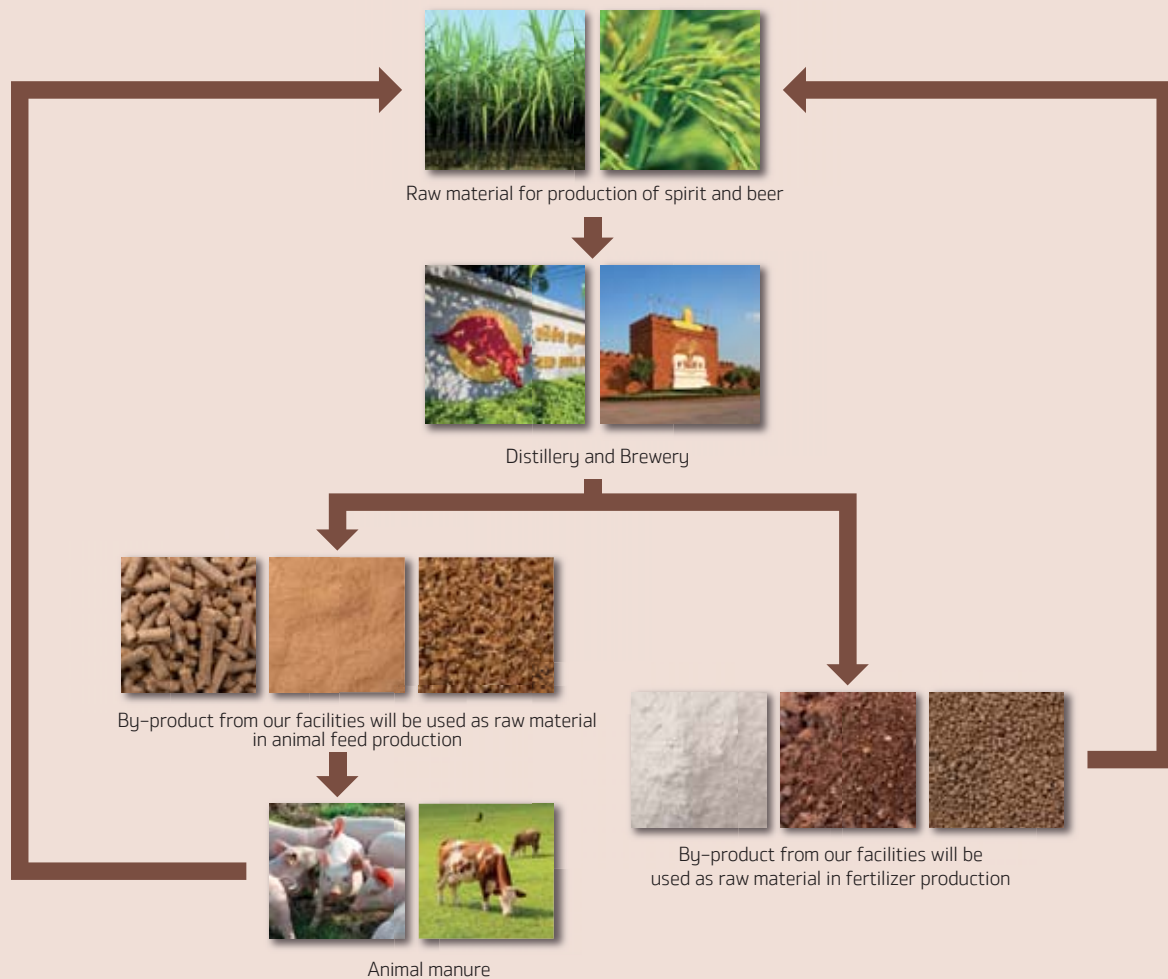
Raw material for production of spirit and beer

Distillery and Brewery

By-product from our facilities will be used as raw material in animal feed production

By-product from our facilities will be used as raw material in fertilizer production

Animal manure